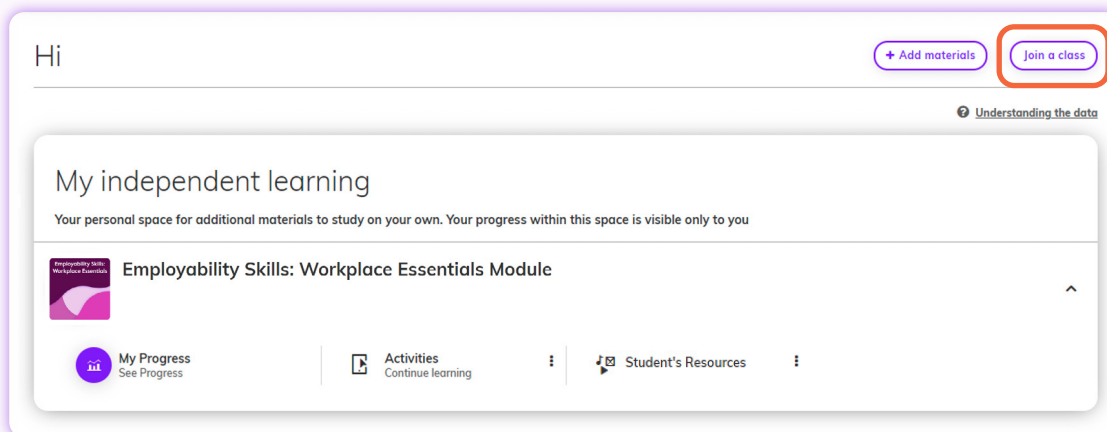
Hi

+ Add materials

Join a class

Understanding the data

My independent learning

Your personal space for additional materials to study on your own. Your progress within this space is visible only to you

Employability Skills: Workplace Essentials

Employability Skills: Workplace Essentials Module

My Progress
See Progress

Activities
Continue learning

Student's Resources